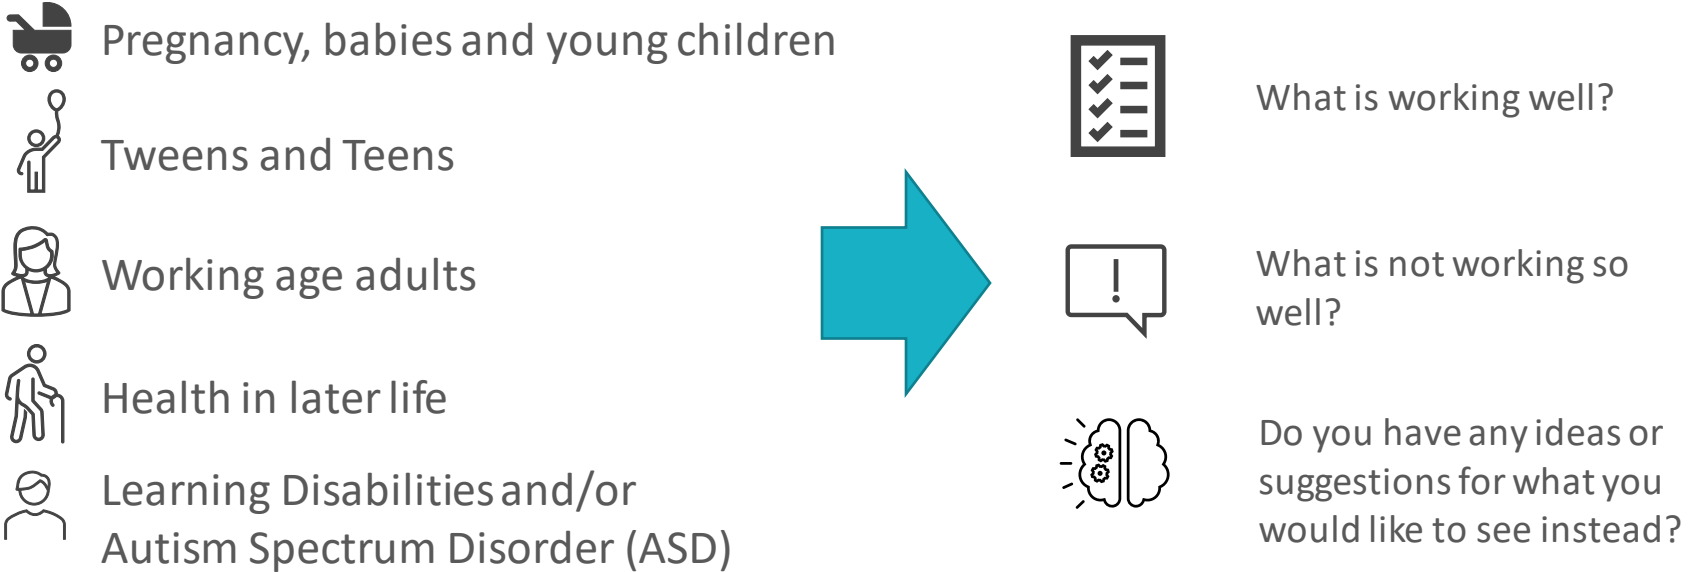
Pregnancy, babies and young children

Tweens and Teens

Working age adults

Health in later life

Learning Disabilities and/or Autism Spectrum Disorder (ASD)

What is working well?

What is not working so well?

Do you have any ideas or suggestions for what you would like to see instead?